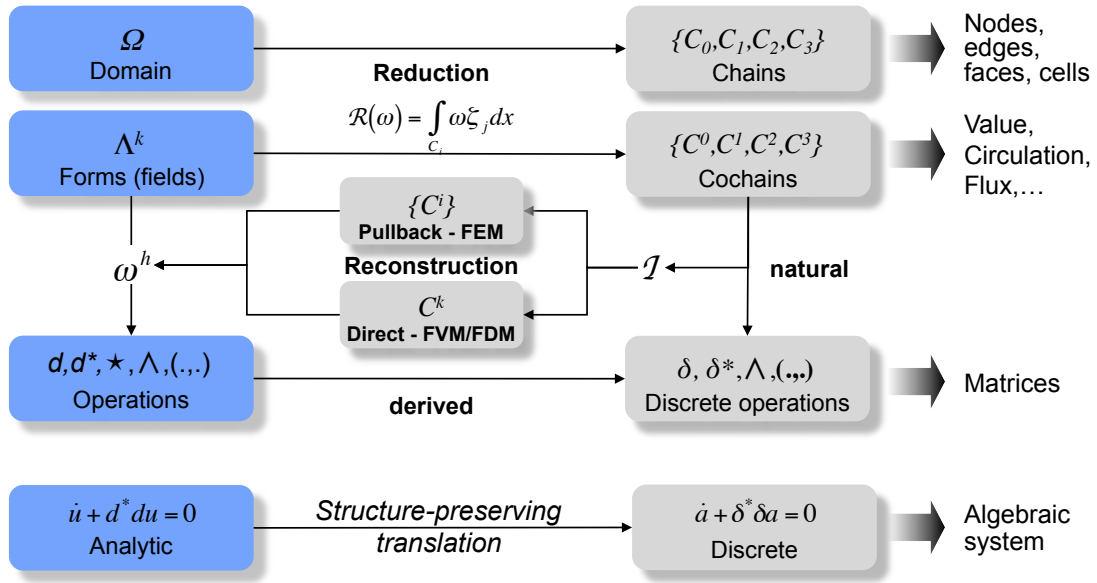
$\Omega$
Domain

Reduction

$\{C_0, C_1, C_2, C_3\}$
Chains

Nodes, edges, faces, cells

$\mathcal{R}(\omega) = \int_{C_i} \omega \zeta_j dx$

$\Lambda^k$
Forms (fields)

$\{C^0, C^1, C^2, C^3\}$
Cochains

Value, Circulation, Flux,…

$\{C^i\}$
Pullback - FEM

$\omega^h$

Reconstruction

$\mathcal{I}$

natural

$C^k$
Direct - FVM/FDM

$d, d^*, \star, \wedge, (.,.)$
Operations

derived

$\delta, \delta^*, \wedge, (.,.)$
Discrete operations

Matrices

$\dot{u} + d^* du = 0$
Analytic

Structure-preserving translation

$\dot{a} + \delta^* \delta a = 0$
Discrete

Algebraic system